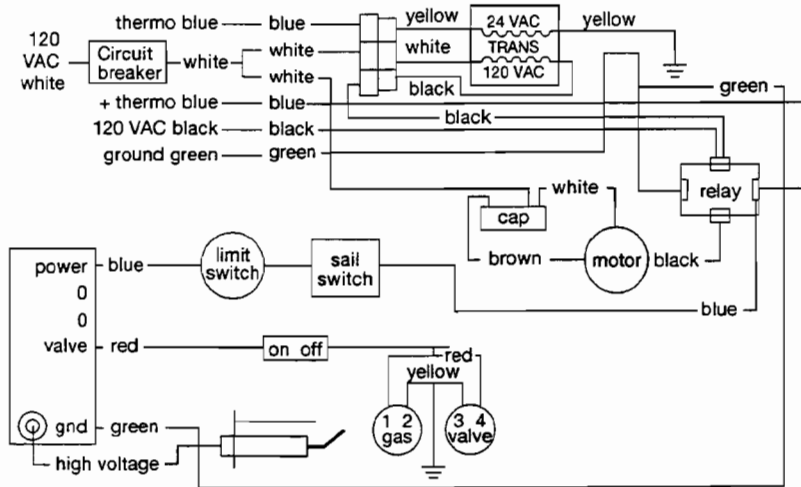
thermo blue — blue
yellow
24 VAC
TRANS
120 VAC
yellow
120 VAC white
Circuit breaker
white
white
white
black
+ thermo blue — blue
green
120 VAC black — black
black
ground green — green
white
relay
cap
brown
motor
black
power - blue
limit switch
sail switch
0
0
blue
valve - red
on off
red
yellow
1 2 gas
3 4 valve
gnd - green
high voltage